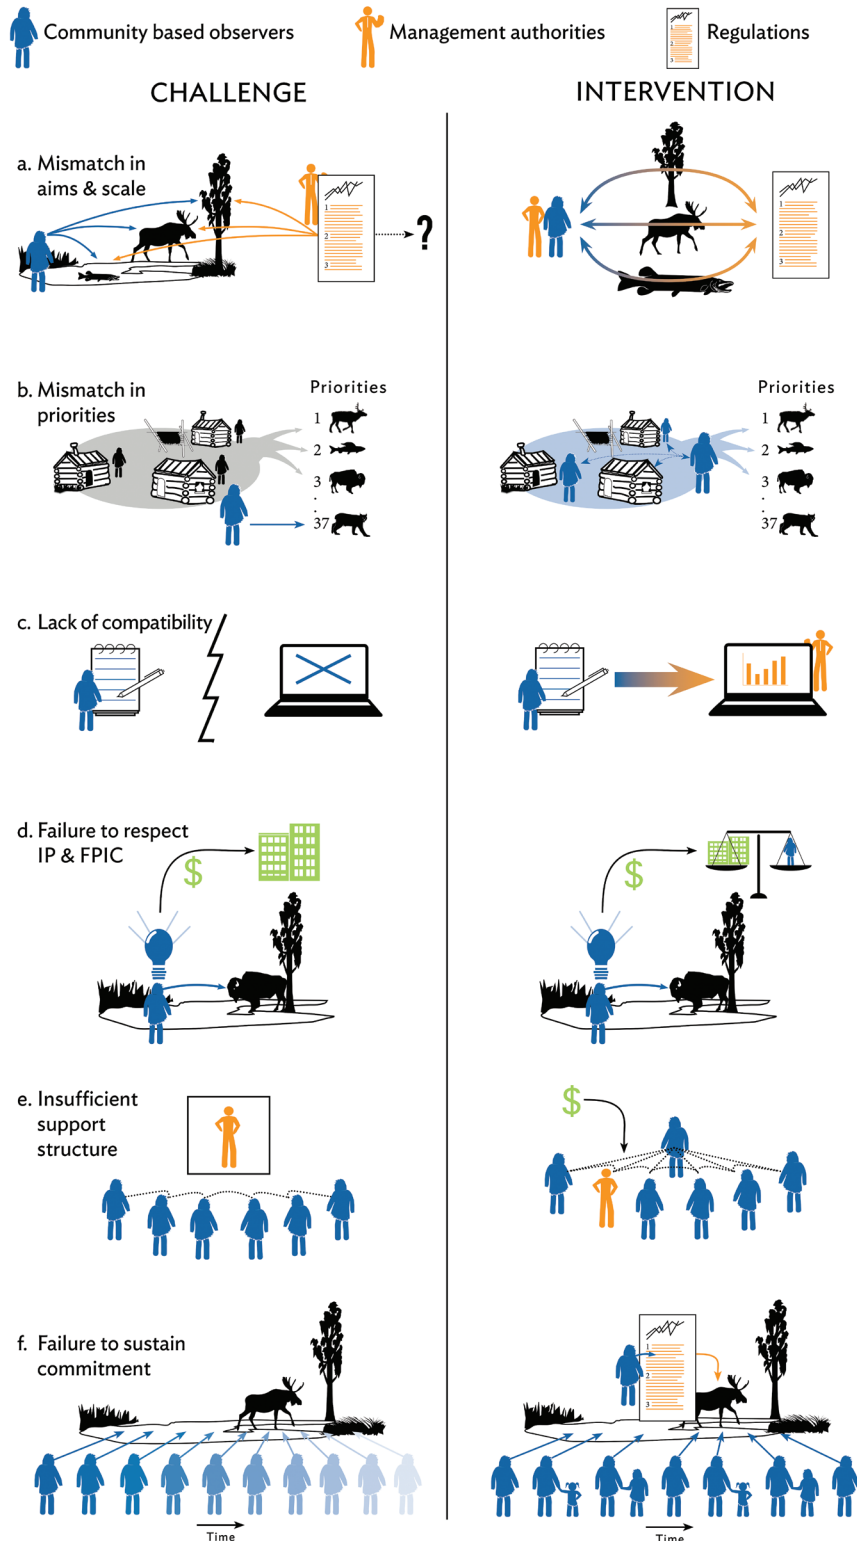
Community based observers
Management authorities
Regulations

CHALLENGE

INTERVENTION

a. Mismatch in aims & scale

1
2
3

?

1
2
3

b. Mismatch in priorities

Priorities
1
2
3
.
.
37

Priorities
1
2
3
.
.
37

c. Lack of compatibility

d. Failure to respect IP & FPIC

$

$

e. Insufficient support structure

$

f. Failure to sustain commitment

1
2
3

Time

Time